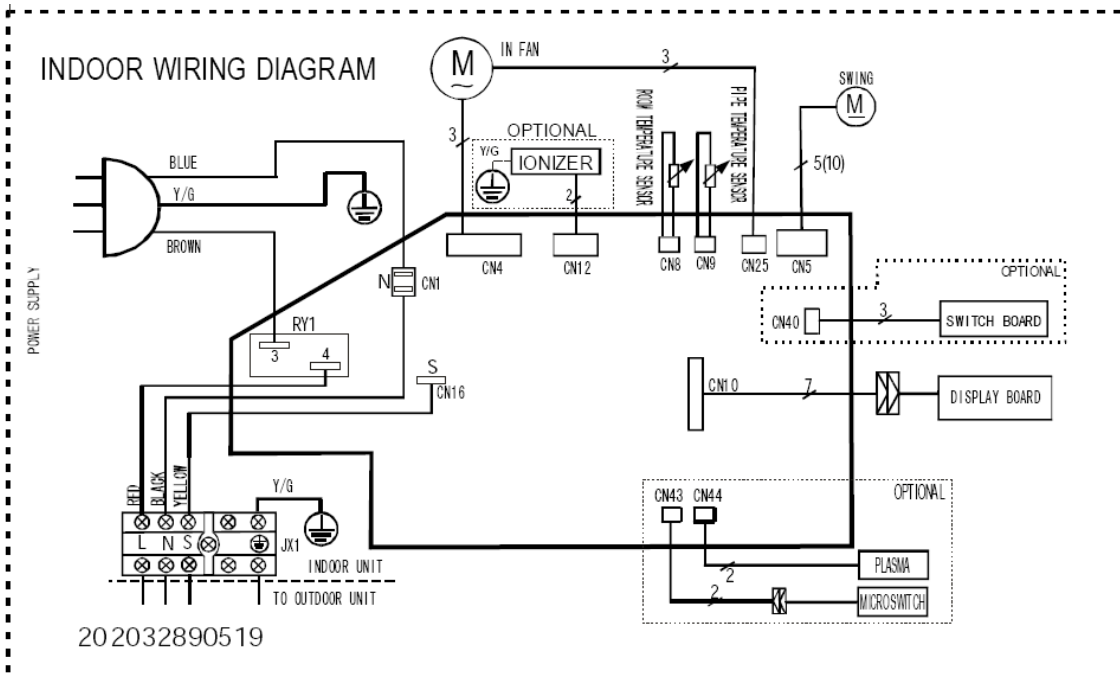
INDOOR WIRING DIAGRAM

M
IN FAN
3
3
OPTIONAL
Y/G
IONIZER
2
ROOM TEMPERATURE SENSOR
PIPE TEMPERATURE SENSOR
SWING
M
5(10)
BLUE
Y/G
BROWN
POWER SUPPLY
N
CN1
CN4
CN12
CN8
CN9
CN25
CN5
OPTIONAL
CN40
3
SWITCH BOARD
RY1
3
4
S
CN16
CN10
7
DISPLAY BOARD
RED
BLACK
YELLOW
Y/G
L N S
JX1
INDOOR UNIT
TO OUTDOOR UNIT
CN43
CN44
OPTIONAL
2
PLASMA
2
MICROSWITCH
202032890519